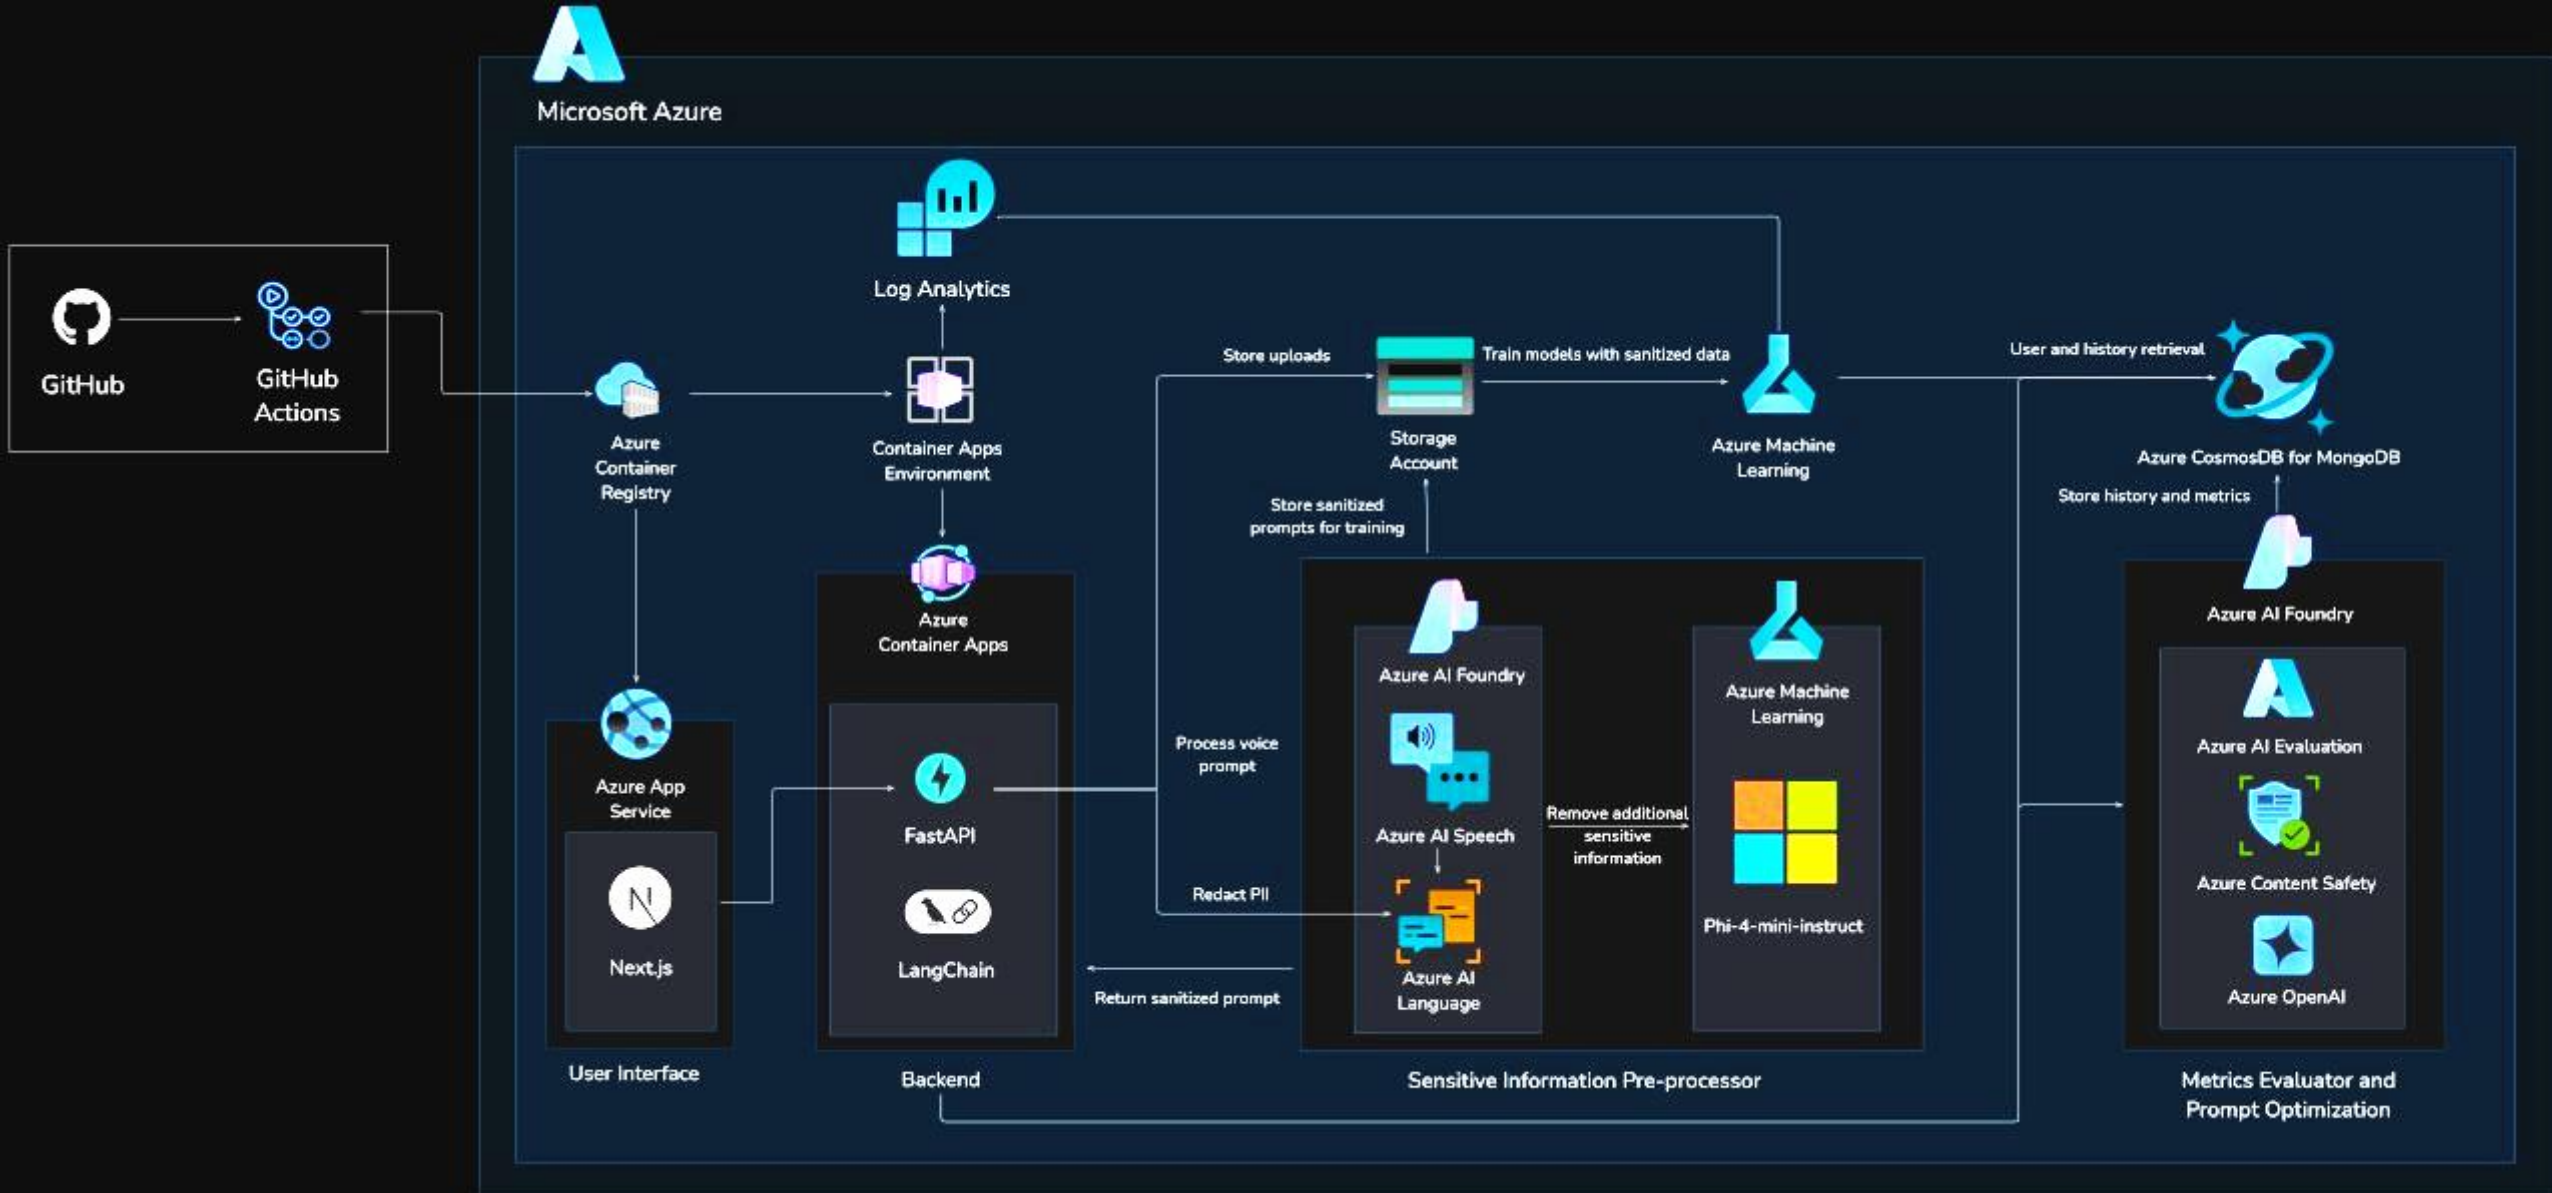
Microsoft Azure

GitHub

GitHub Actions

Log Analytics

Azure Container Registry

Container Apps Environment

Azure Container Apps

Store uploads

Storage Account

Train models with sanitized data

Azure Machine Learning

User and history retrieval

Azure CosmosDB for MongoDB

Store history and metrics

Store sanitized prompts for training

Azure AI Foundry

Azure App Service

Next.js

FastAPI

LangChain

Process voice prompt

Redact PII

Return sanitized prompt

Azure AI Foundry

Azure AI Speech

Azure AI Language

Remove additional sensitive information

Azure Machine Learning

Phi-4-mini-instruct

Azure AI Evaluation

Azure Content Safety

Azure OpenAI

User Interface

Backend

Sensitive Information Pre-processor

Metrics Evaluator and Prompt Optimization